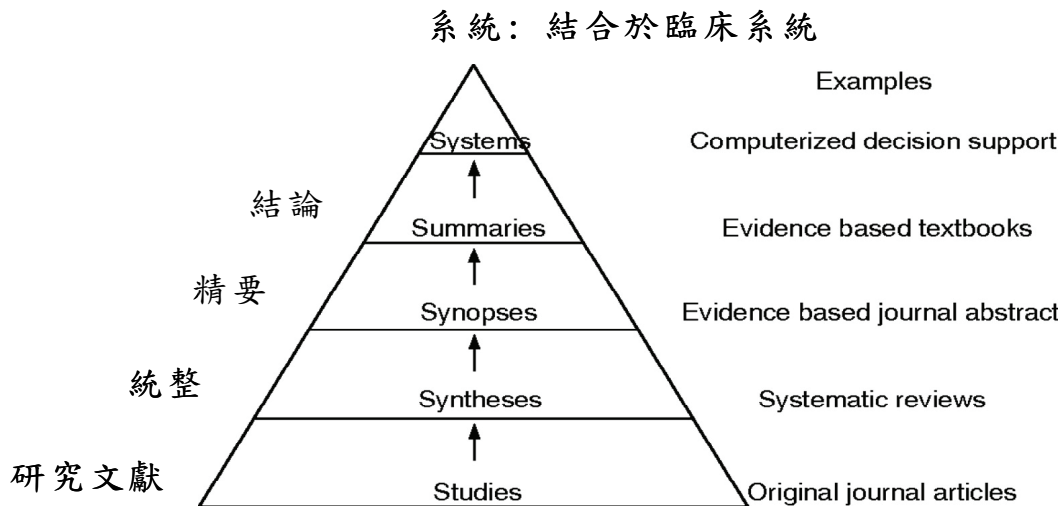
系統：結合於臨床系統

Examples

Systems — Computerized decision support

結論

Summaries — Evidence based textbooks

精要

Synopses — Evidence based journal abstract

統整

Syntheses — Systematic reviews

研究文獻

Studies — Original journal articles